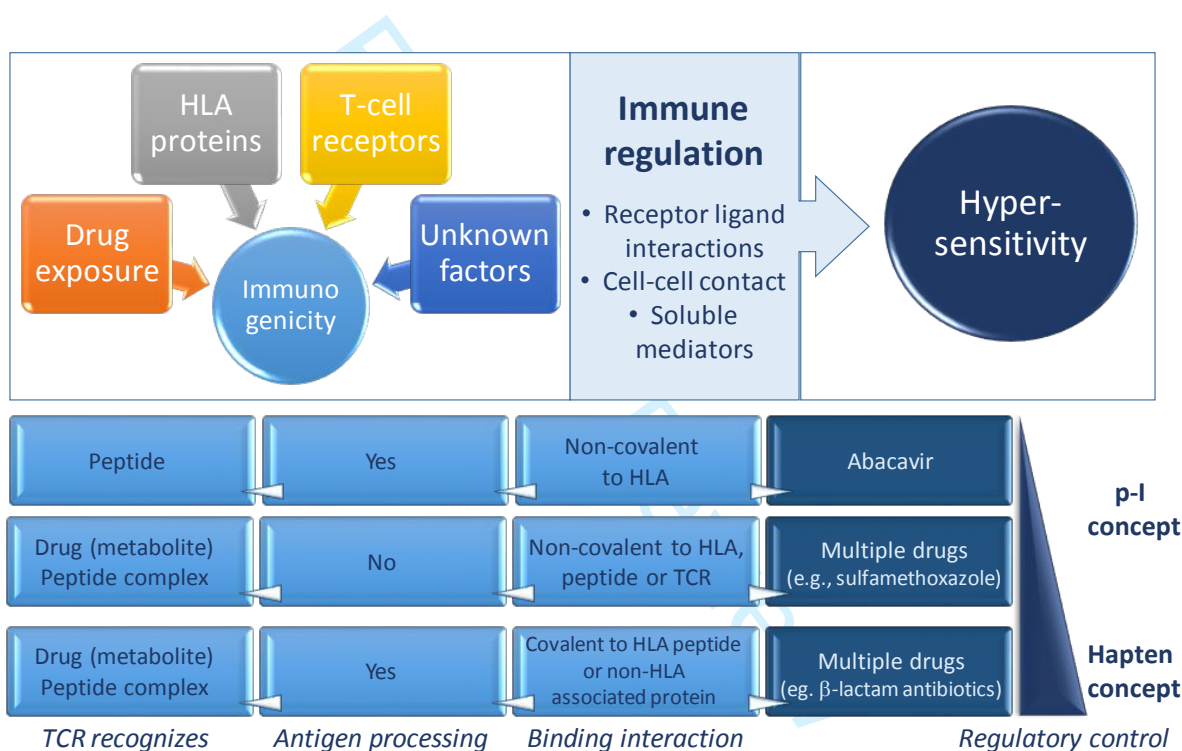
HLA proteins

T-cell receptors

Drug exposure

Unknown factors

Immuno genicity

Immune regulation

• Receptor ligand interactions
• Cell-cell contact
• Soluble mediators

Hyper-sensitivity

| Peptide | Yes | Non-covalent to HLA | Abacavir |
|---|---|---|---|
| Drug (metabolite) Peptide complex | No | Non-covalent to HLA, peptide or TCR | Multiple drugs (e.g., sulfamethoxazole) |
| Drug (metabolite) Peptide complex | Yes | Covalent to HLA peptide or non-HLA associated protein | Multiple drugs (eg. β-lactam antibiotics) |

p-I concept

Hapten concept

TCR recognizes

Antigen processing

Binding interaction

Regulatory control